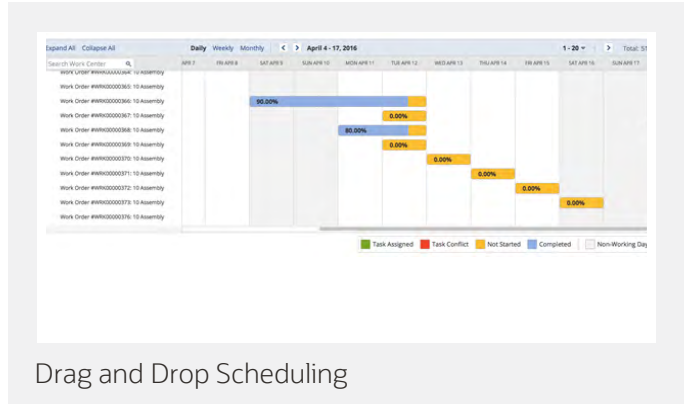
Expand All Collapse All

Daily Weekly Monthly < > April 4 - 17, 2016

1 - 20 > Total: 5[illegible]

Search Work Center

| | APR 7 | FRI APR 8 | SAT APR 9 | SUN APR 10 | MON APR 11 | TUE APR 12 | WED APR 13 | THU APR 14 | FRI APR 15 | SAT APR 16 | SUN APR 17 |
|---|---|---|---|---|---|---|---|---|---|---|---|
| Work Order #WRK00000364: 10 Assembly | | | | | | | | | | | |
| Work Order #WRK00000365: 10 Assembly | | | | | | | | | | | |
| Work Order #WRK00000366: 10 Assembly | | | 90.00% | | | | | | | | |
| Work Order #WRK00000367: 10 Assembly | | | | | | 0.00% | | | | | |
| Work Order #WRK00000368: 10 Assembly | | | | | 80.00% | | | | | | |
| Work Order #WRK00000369: 10 Assembly | | | | | | 0.00% | | | | | |
| Work Order #WRK00000370: 10 Assembly | | | | | | | 0.00% | | | | |
| Work Order #WRK00000371: 10 Assembly | | | | | | | | 0.00% | | | |
| Work Order #WRK00000372: 10 Assembly | | | | | | | | | 0.00% | | |
| Work Order #WRK00000373: 10 Assembly | | | | | | | | | | 0.00% | |
| Work Order #WRK00000376: 10 Assembly | | | | | | | | | | | |

Task Assigned Task Conflict Not Started Completed Non-Working Day

Drag and Drop Scheduling